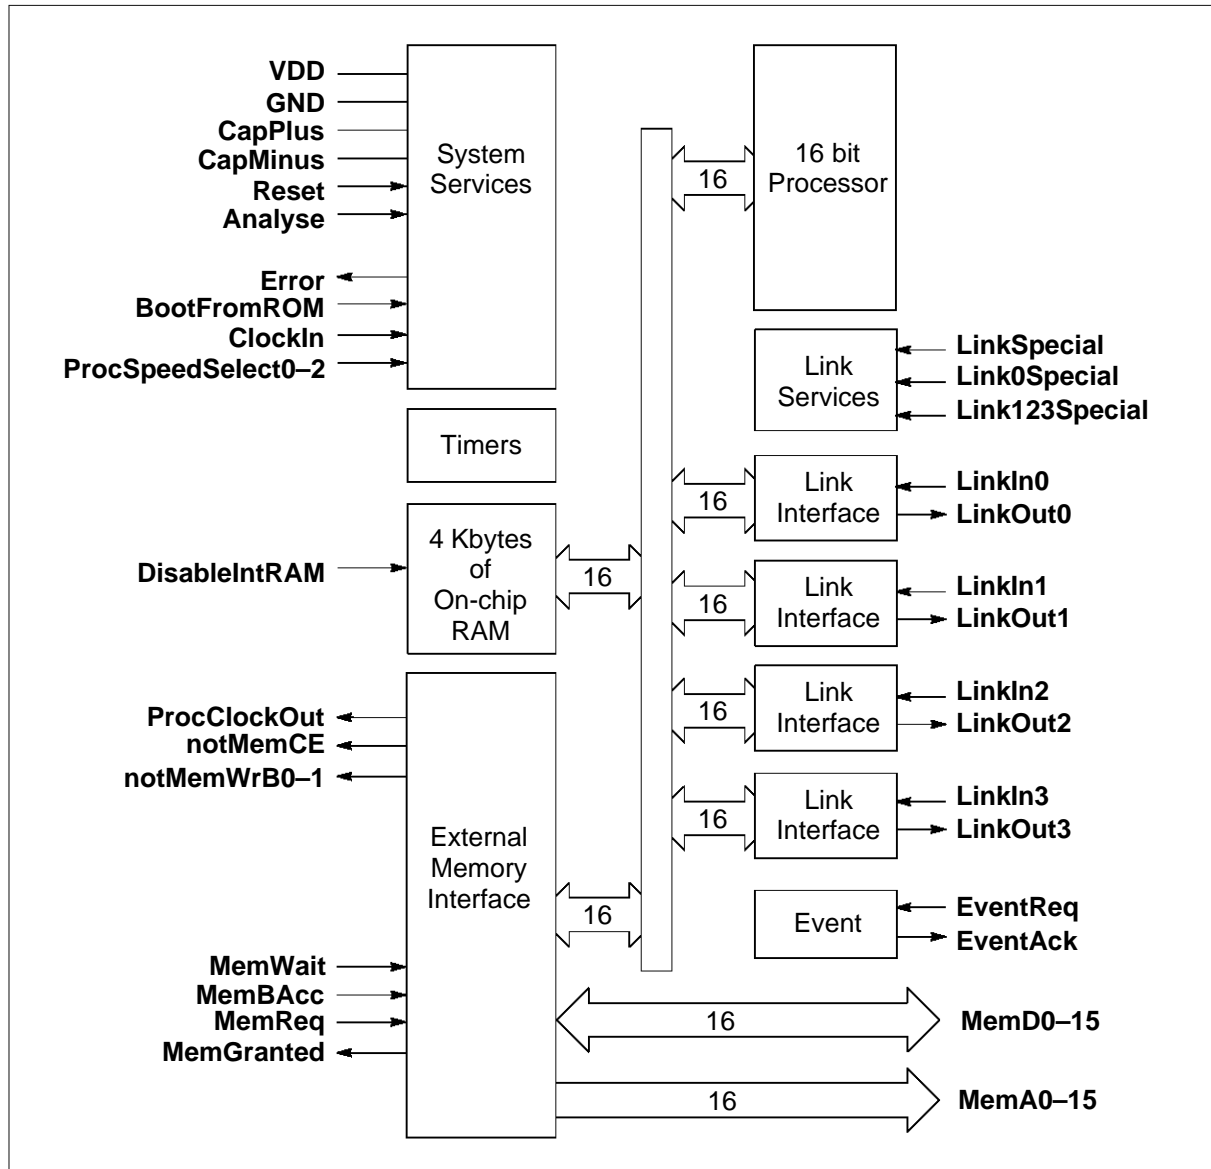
VDD
GND
CapPlus
CapMinus
Reset
Analyse
Error
BootFromROM
ClockIn
ProcSpeedSelect0–2

System Services

16 bit Processor

16

Link Services

LinkSpecial
Link0Special
Link123Special

Timers

4 Kbytes of On-chip RAM

DisableIntRAM

16

Link Interface
16
LinkIn0
LinkOut0

Link Interface
16
LinkIn1
LinkOut1

Link Interface
16
LinkIn2
LinkOut2

Link Interface
16
LinkIn3
LinkOut3

ProcClockOut
notMemCE
notMemWrB0–1

External Memory Interface

16

Event
EventReq
EventAck

MemWait
MemBAcc
MemReq
MemGranted

16
MemD0–15

16
MemA0–15